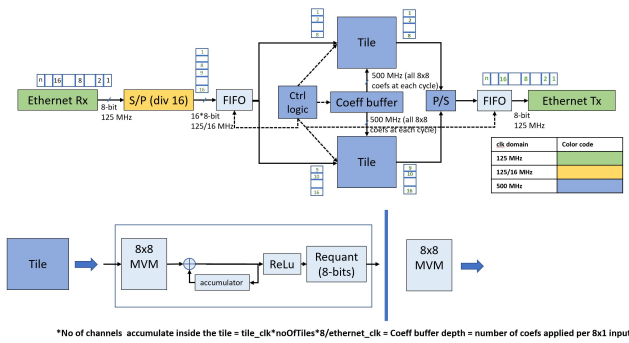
n 16 8 2 1

Ethernet Rx

8-bit
125 MHz

S/P (div 16)

1
2
8
9
16

16*8-bit
125/16 MHz

FIFO

Ctrl logic

1
2
8

Tile

1
2
8

500 MHz (all 8x8 coefs at each cycle)

Coeff buffer

500 MHz (all 8x8 coefs at each cycle)

9
10
16

Tile

9
10
16

P/S

n 16 8 2 1

FIFO

8-bit
125 MHz

Ethernet Tx

| clk domain | Color code |
|---|---|
| 125 MHz | |
| 125/16 MHz | |
| 500 MHz | |

Tile

8x8 MVM

accumulator

ReLu

Requant (8-bits)

8x8 MVM

*No of channels accumulate inside the tile = tile_clk*noOfTiles*8/ethernet_clk = Coeff buffer depth = number of coefs applied per 8x1 input